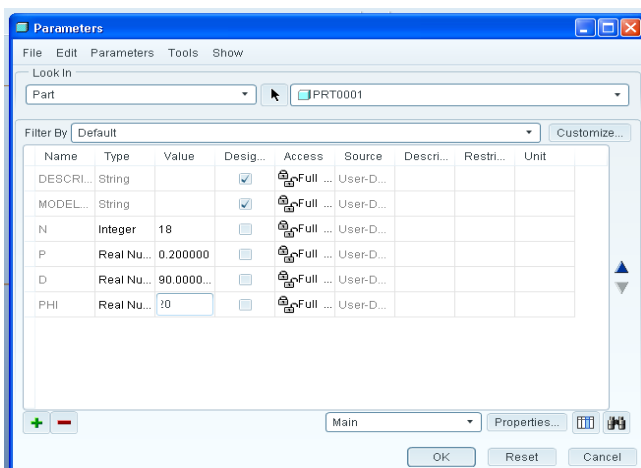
Parameters

File Edit Parameters Tools Show

Look In

Part

PRT0001

Filter By Default

Customize...

| Name | Type | Value | Desig... | Access | Source | Descri... | Restri... | Unit |
|---|---|---|---|---|---|---|---|---|
| DESCRI... | String | | ✓ | Full ... | User-D... | | | |
| MODEL... | String | | ✓ | Full ... | User-D... | | | |
| N | Integer | 18 | | Full ... | User-D... | | | |
| P | Real Nu... | 0.200000 | | Full ... | User-D... | | | |
| D | Real Nu... | 90.0000... | | Full ... | User-D... | | | |
| PHI | Real Nu... | 20 | | Full ... | User-D... | | | |

Main

Properties...

OK Reset Cancel